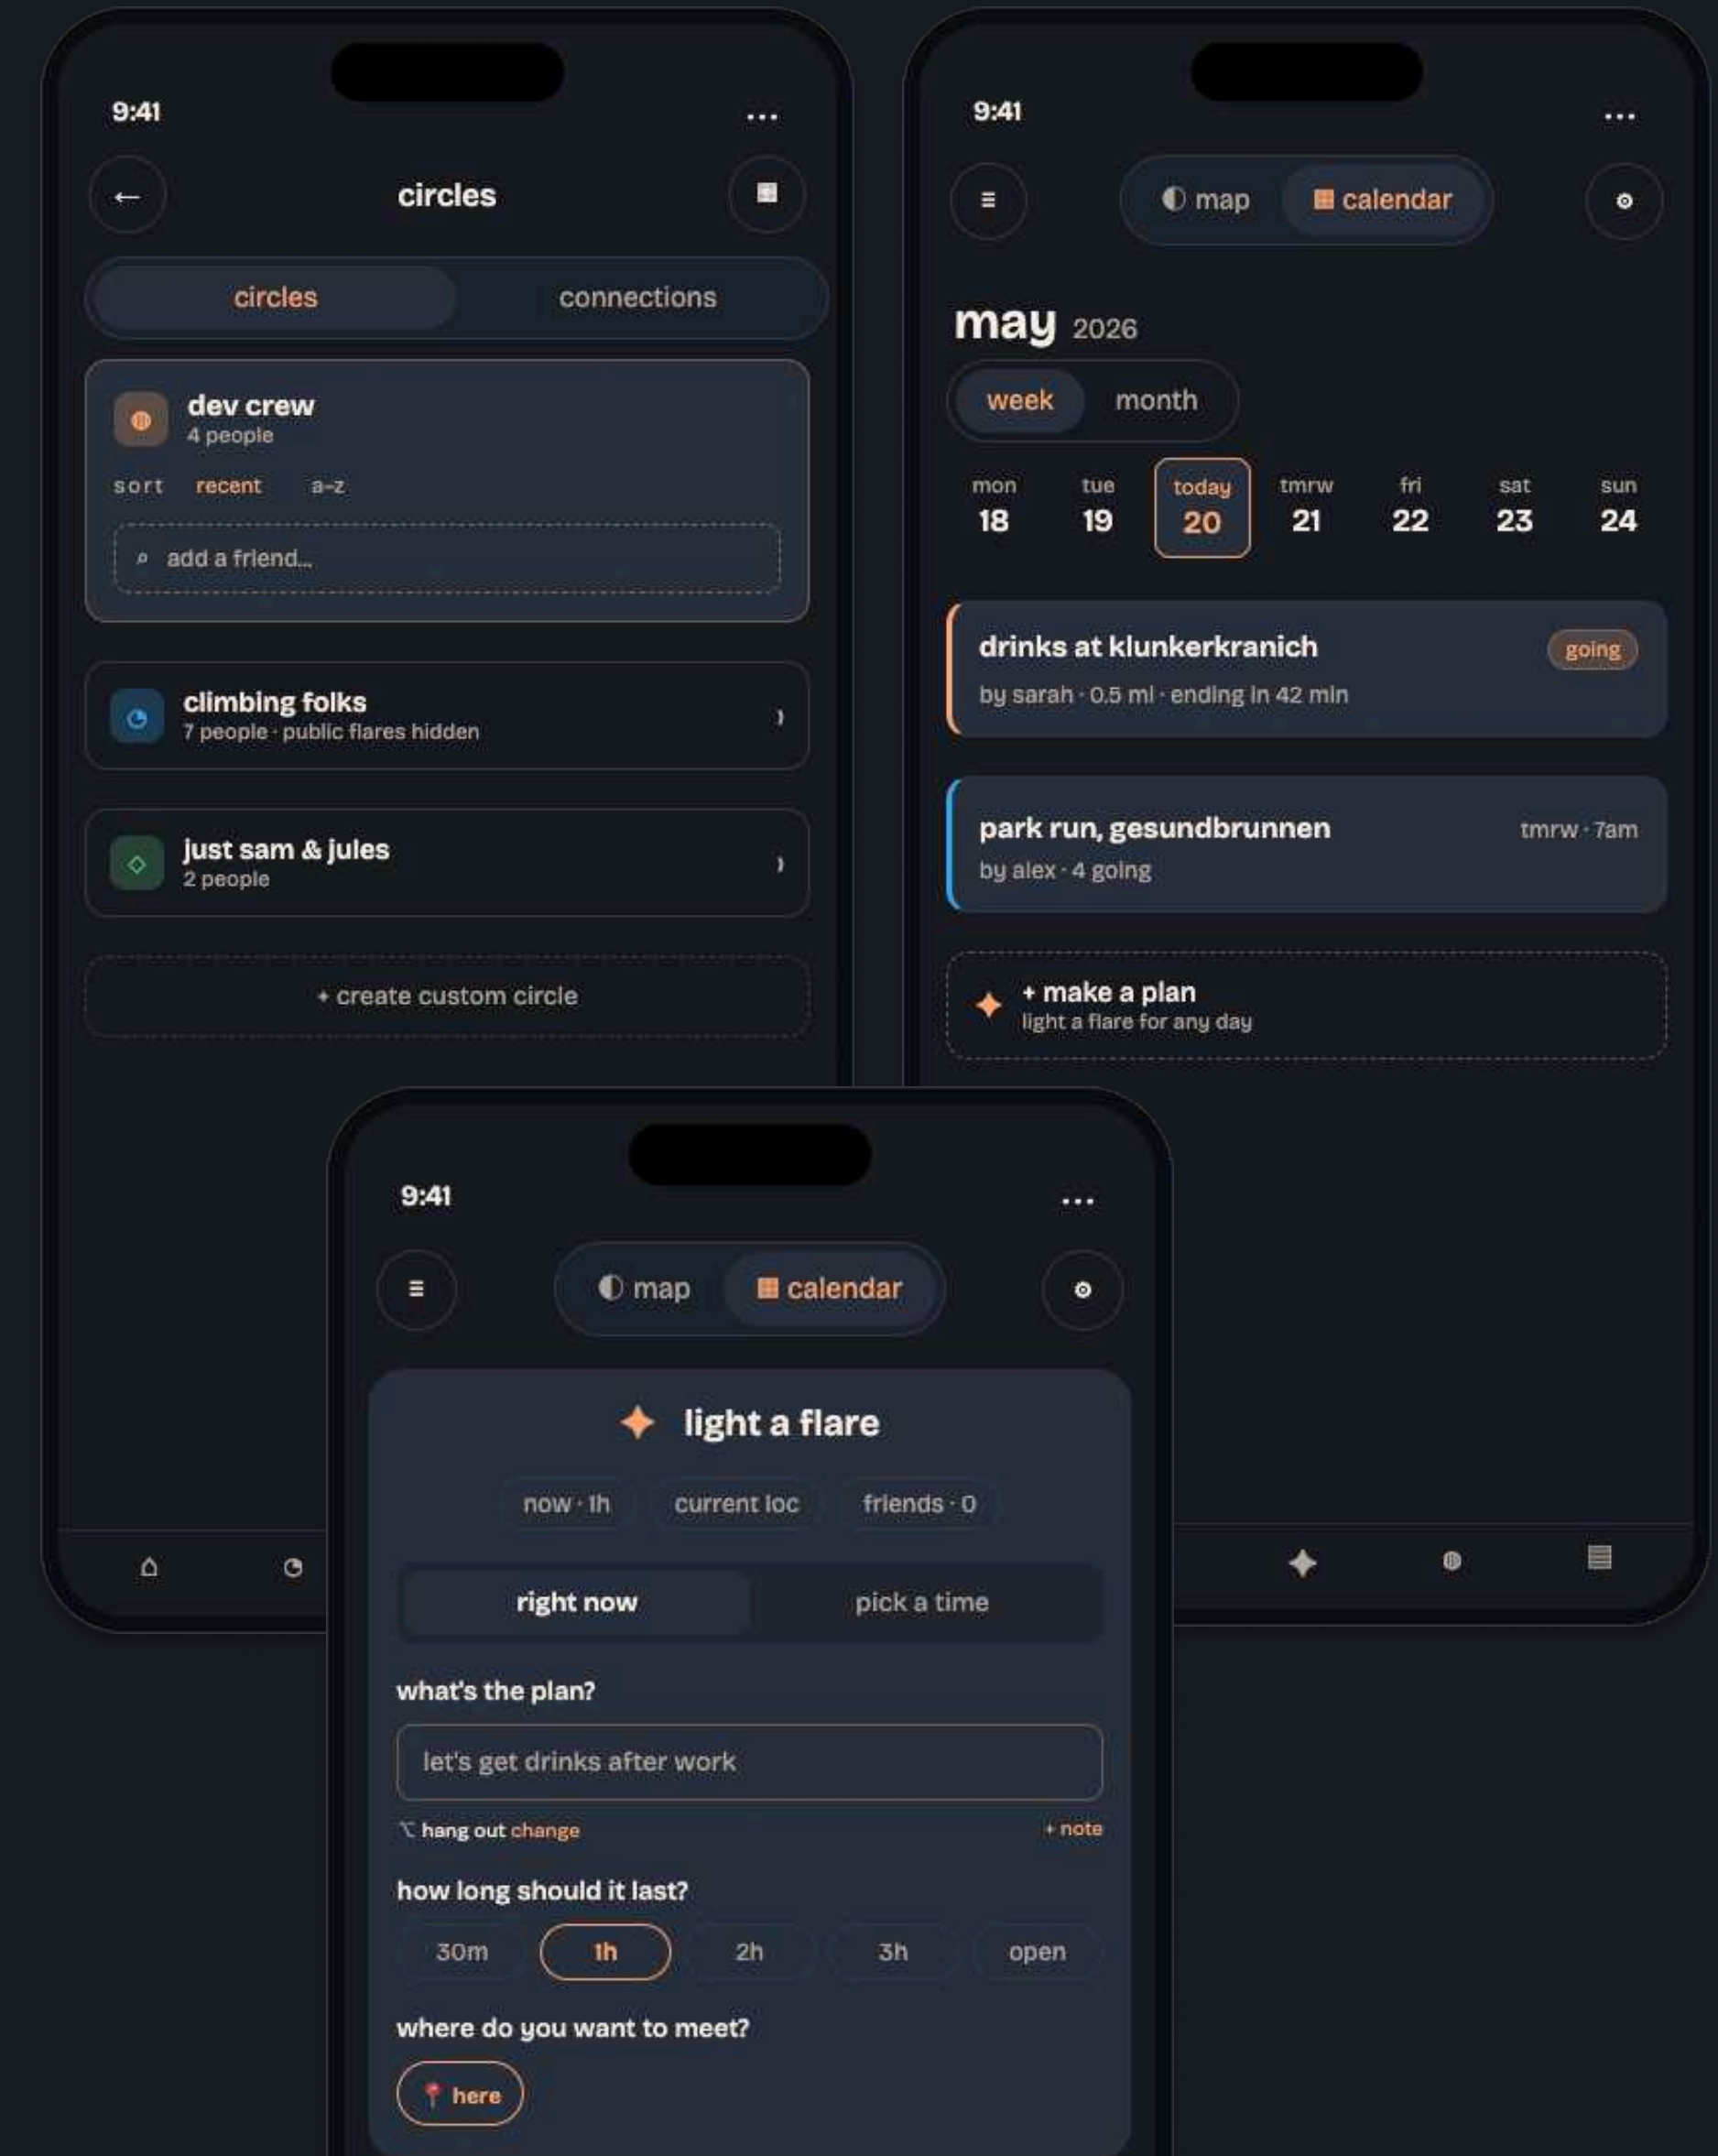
9:41

...

←

circles

circles

connections

dev crew
4 people

sort recent a–z

add a friend...

climbing folks
7 people · public flares hidden

just sam & jules
2 people

+ create custom circle

9:41

...

map

calendar

may 2026

week

month

mon 18

tue 19

today 20

tmrw 21

fri 22

sat 23

sun 24

drinks at klunkerkranich

going

by sarah · 0.5 mi · ending in 42 min

park run, gesundbrunnen

tmrw · 7am

by alex · 4 going

+ make a plan
light a flare for any day

9:41

...

map

calendar

light a flare

now · 1h

current loc

friends · 0

right now

pick a time

what's the plan?

let's get drinks after work

hang out change

+ note

how long should it last?

30m

1h

2h

3h

open

where do you want to meet?

here